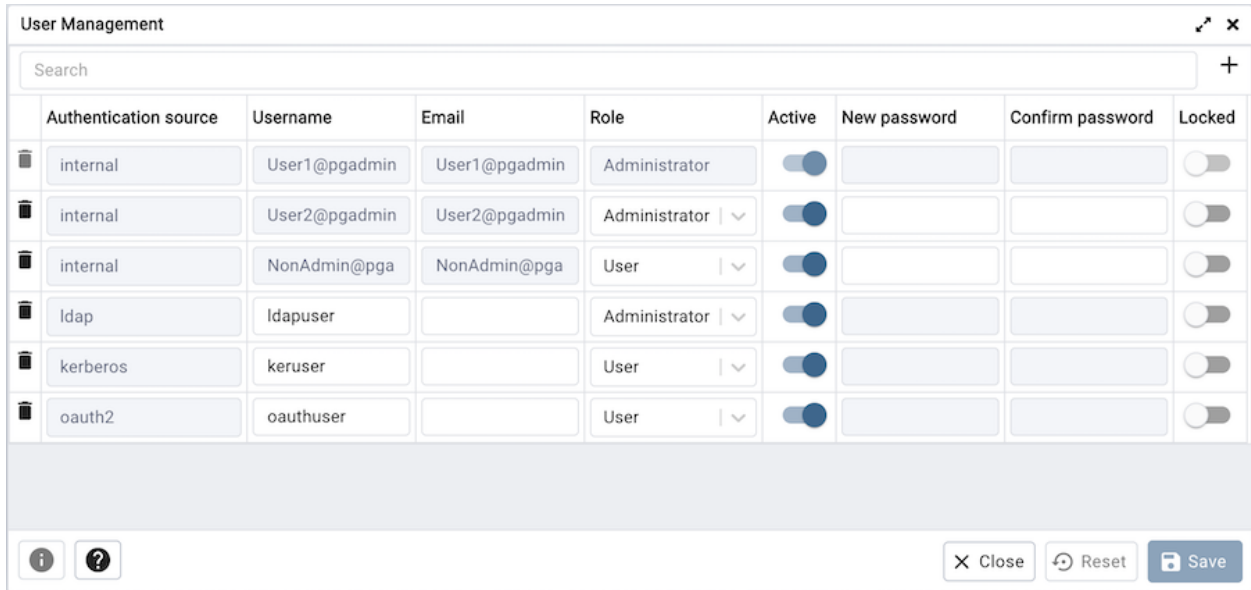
User Management

Search

+

| | Authentication source | Username | Email | Role | Active | New password | Confirm password | Locked |
|---|---|---|---|---|---|---|---|---|
| | internal | User1@pgadmin | User1@pgadmin | Administrator | | | | |
| | internal | User2@pgadmin | User2@pgadmin | Administrator | | | | |
| | internal | NonAdmin@pga | NonAdmin@pga | User | | | | |
| | ldap | ldapuser | | Administrator | | | | |
| | kerberos | keruser | | User | | | | |
| | oauth2 | oauthuser | | User | | | | |

Close Reset Save